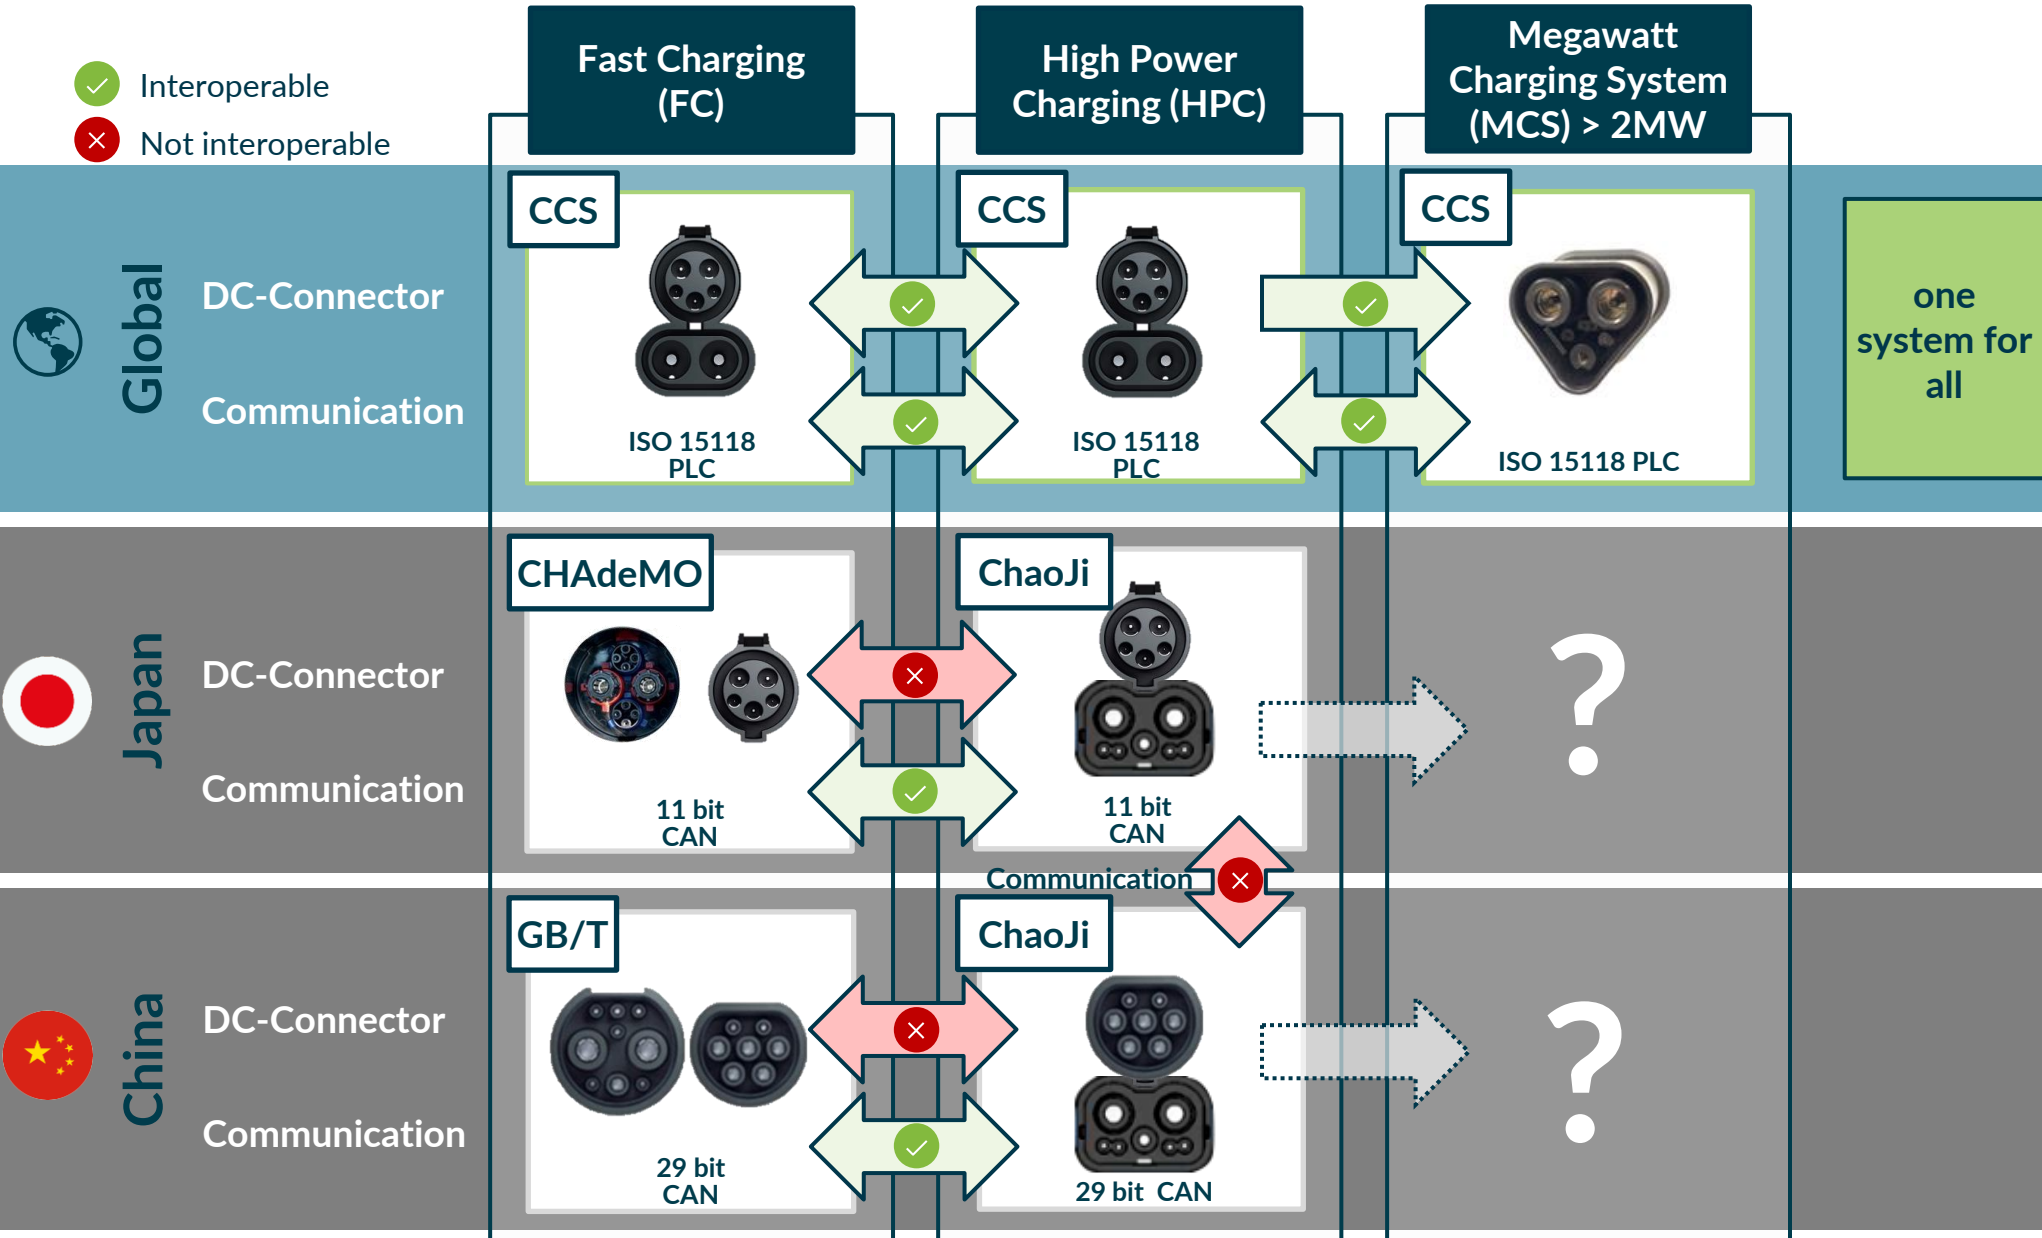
Interoperable
Not interoperable

Fast Charging (FC)

High Power Charging (HPC)

Megawatt Charging System (MCS) > 2MW

Global

DC-Connector

Communication

CCS

ISO 15118 PLC

CCS

ISO 15118 PLC

CCS

ISO 15118 PLC

one system for all

Japan

DC-Connector

Communication

CHAdeMO

11 bit CAN

ChaoJi

11 bit CAN

?

Communication

China

DC-Connector

Communication

GB/T

29 bit CAN

ChaoJi

29 bit CAN

?